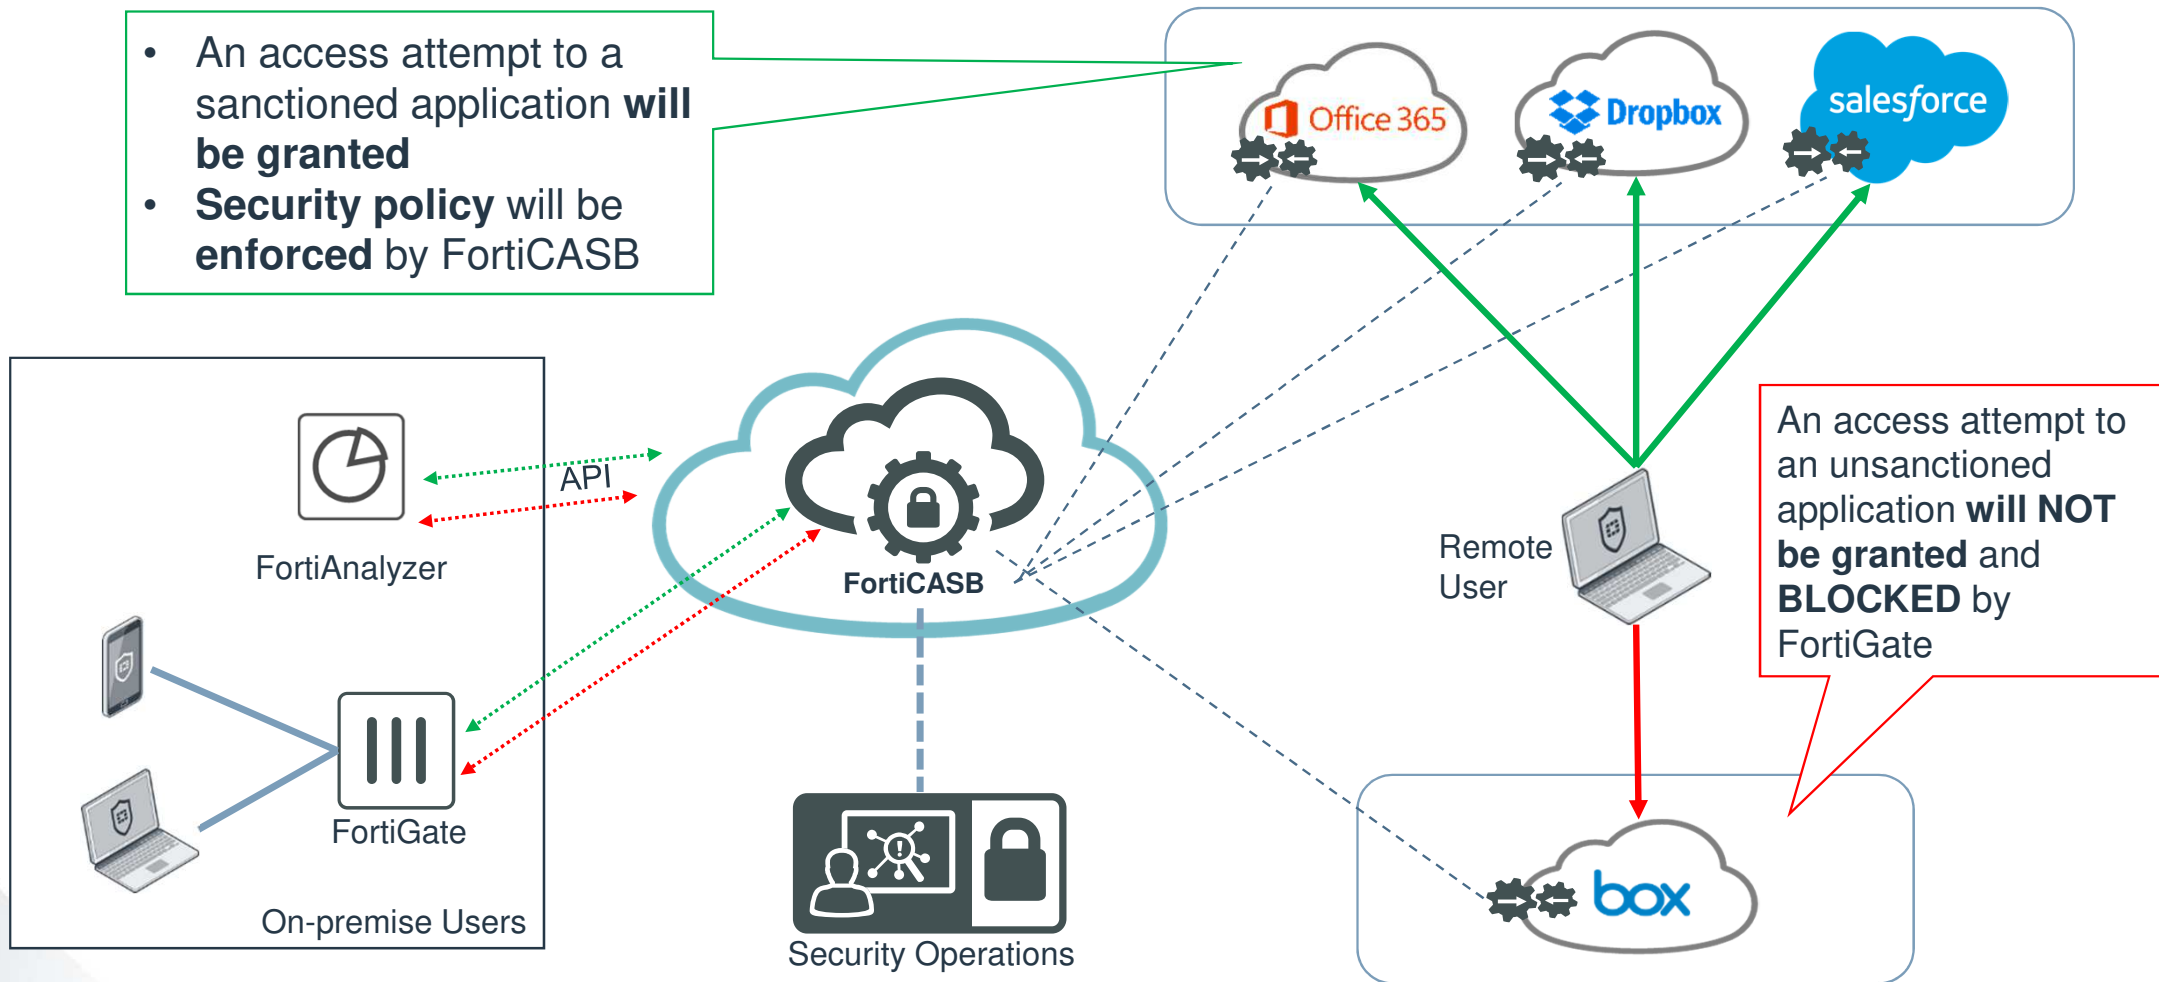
• An access attempt to a sanctioned application **will be granted**
• **Security policy** will be **enforced** by FortiCASB

Office 365

Dropbox

salesforce

API

FortiAnalyzer

FortiCASB

Remote User

An access attempt to an unsanctioned application **will NOT be granted** and **BLOCKED** by FortiGate

FortiGate

On-premise Users

Security Operations

box